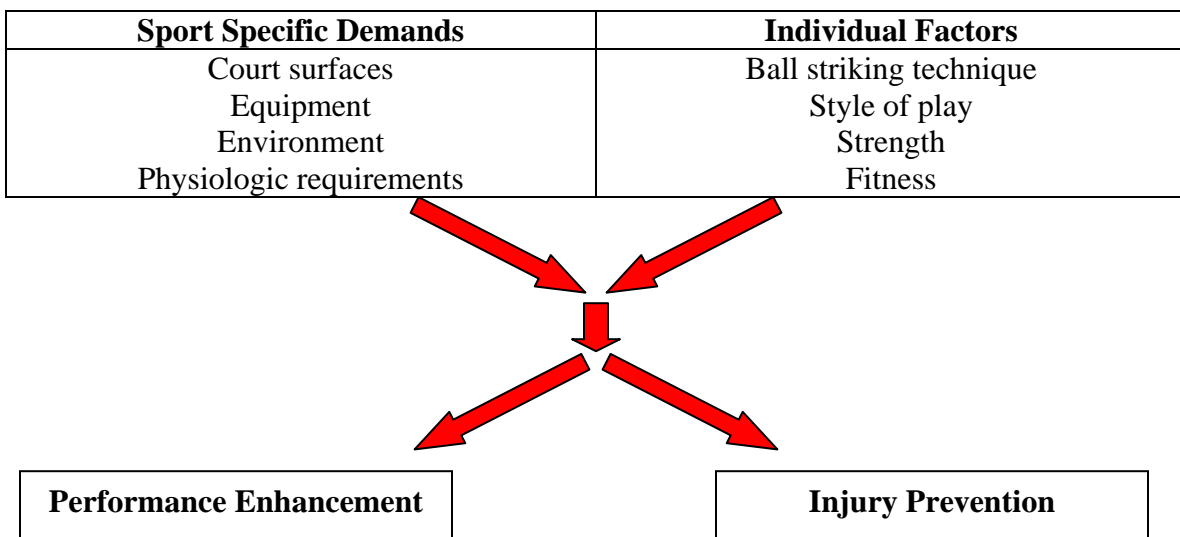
| Sport Specific Demands | Individual Factors |
|---|---|
| Court surfaces<br>Equipment<br>Environment<br>Physiologic requirements | Ball striking technique<br>Style of play<br>Strength<br>Fitness |

Performance Enhancement

Injury Prevention